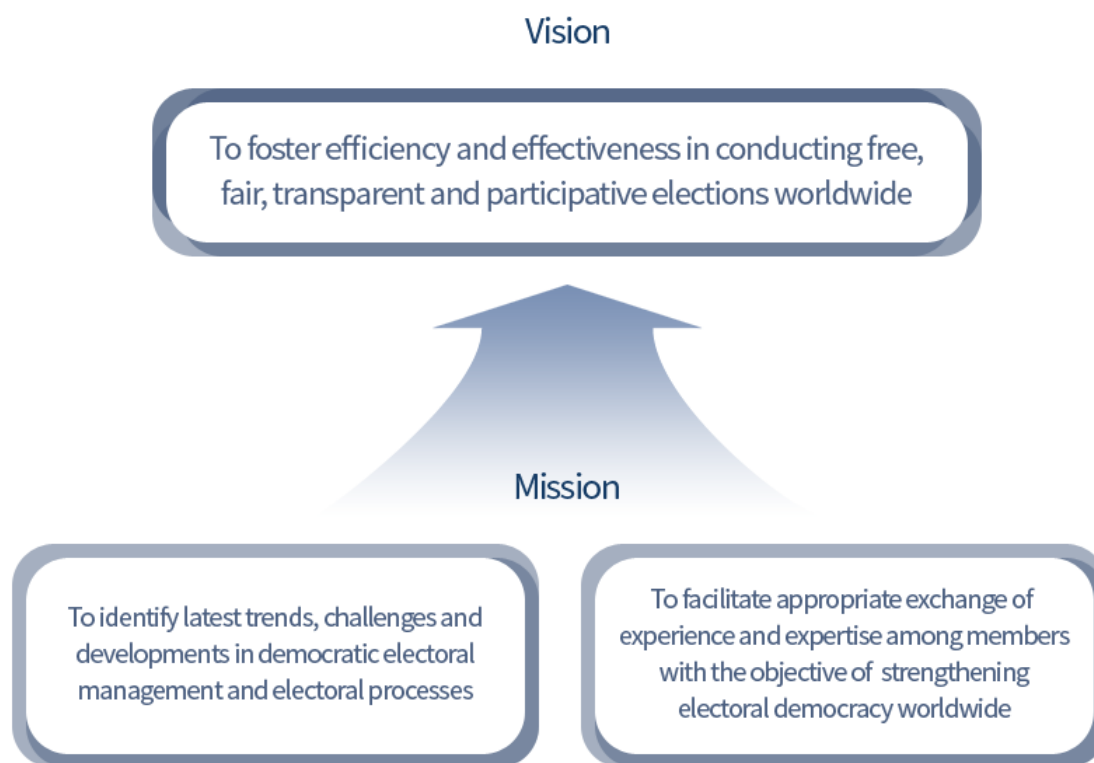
Vision

To foster efficiency and effectiveness in conducting free, fair, transparent and participative elections worldwide

Mission

To identify latest trends, challenges and developments in democratic electoral management and electoral processes

To facilitate appropriate exchange of experience and expertise among members with the objective of strengthening electoral democracy worldwide